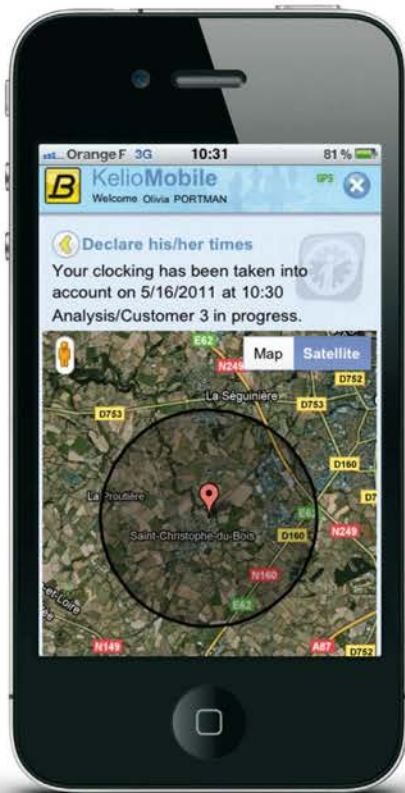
Orange F 3G 10:31 81 %

B KelioMobile GPS
Welcome Olivia PORTMAN

Declare his/her times

Your clocking has been taken into account on 5/16/2011 at 10:30 Analysis/Customer 3 in progress.

E62
Map Satellite
N249
D752
La Séguinière
D753
D753
D160
La Proutière
D7
Saint-Christophe-du-Bois
D160
N249
N160
E62
N149
A87
D752